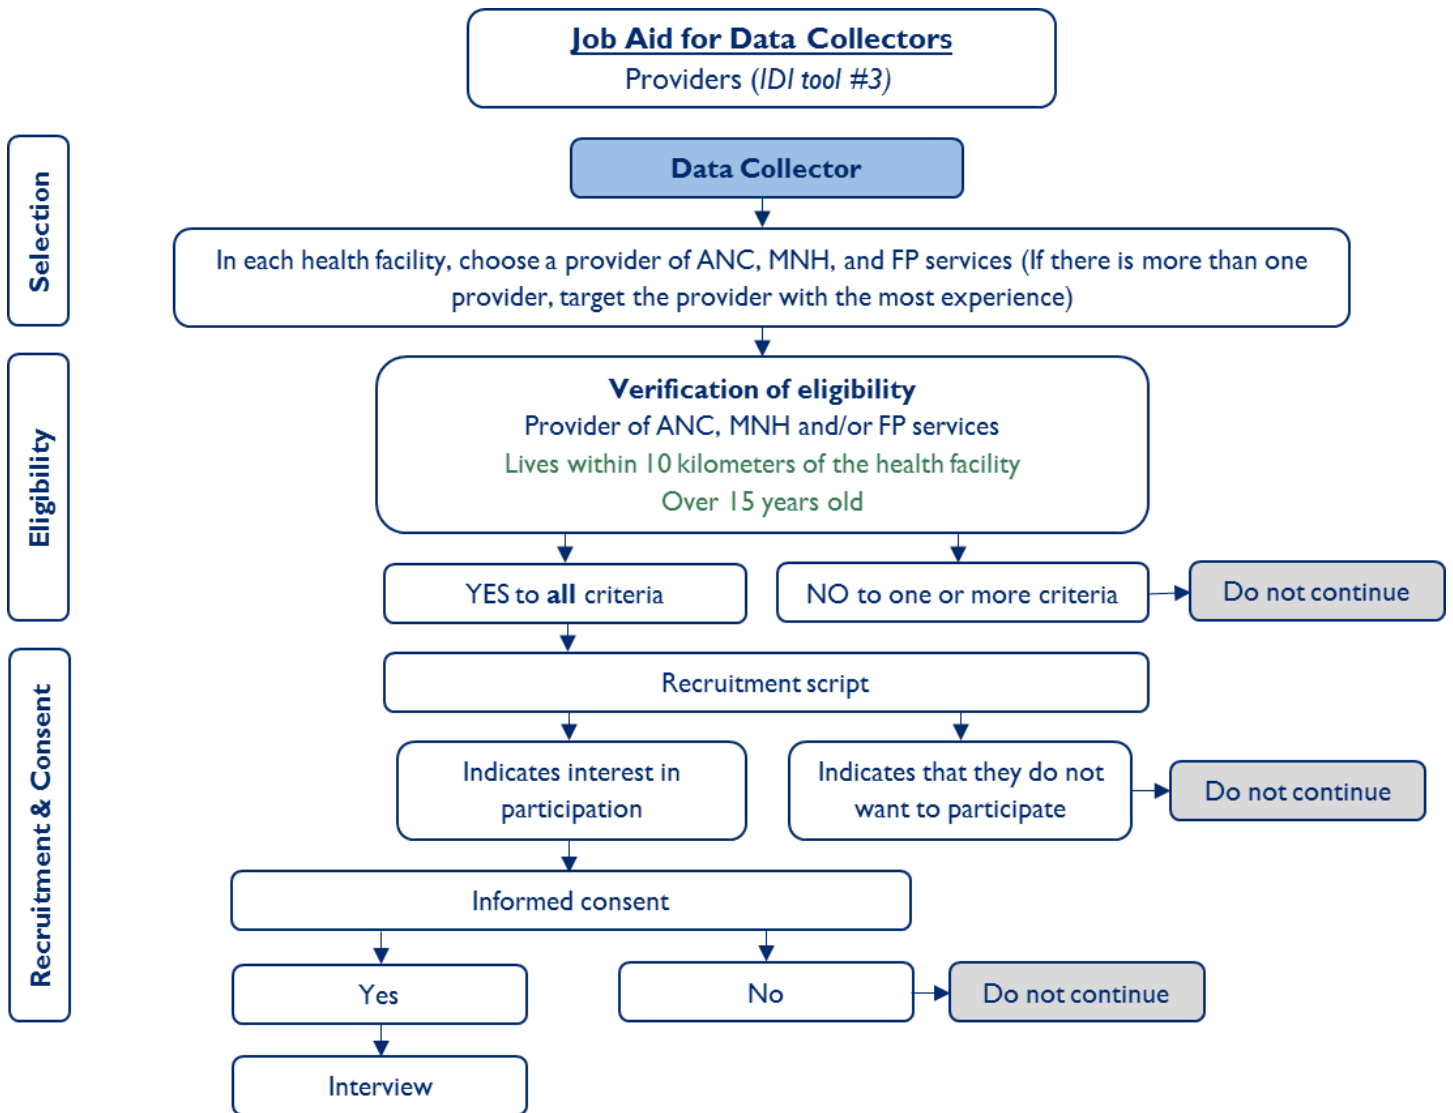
Job Aid for Data Collectors
Providers (IDI tool #3)

Selection

Data Collector

In each health facility, choose a provider of ANC, MNH, and FP services (If there is more than one provider, target the provider with the most experience)

Eligibility

Verification of eligibility
Provider of ANC, MNH and/or FP services
Lives within 10 kilometers of the health facility
Over 15 years old

YES to all criteria

NO to one or more criteria

Do not continue

Recruitment & Consent

Recruitment script

Indicates interest in participation

Indicates that they do not want to participate

Do not continue

Informed consent

Yes

No

Do not continue

Interview